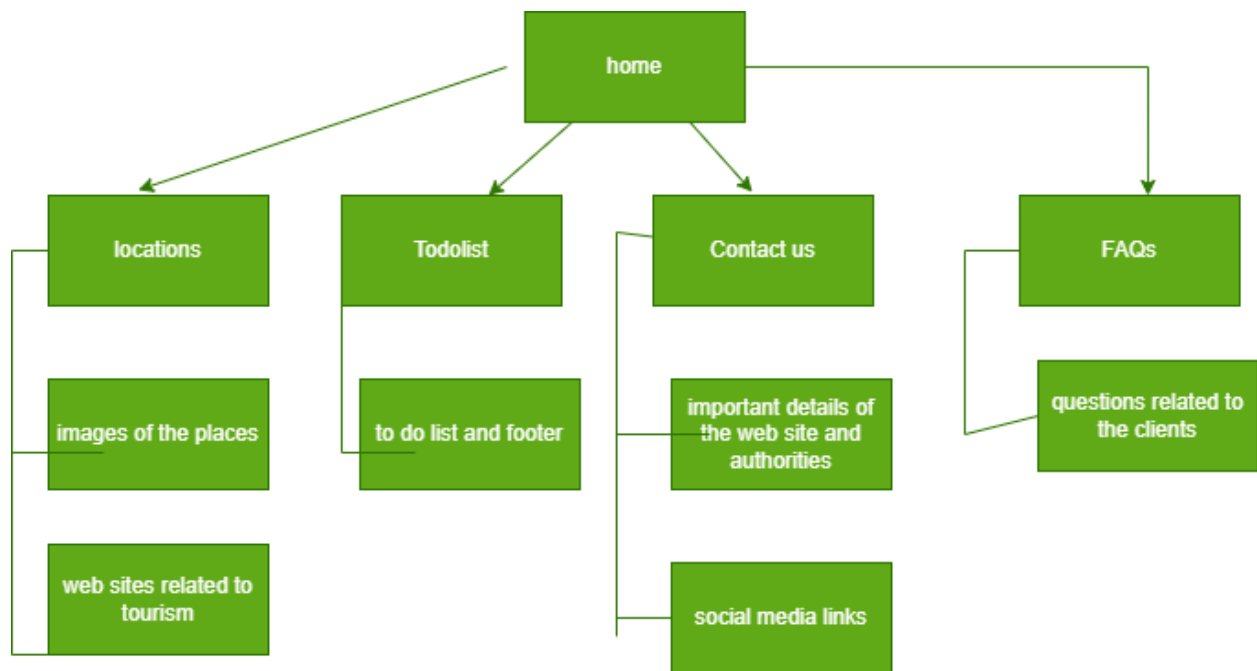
home

locations

Todolist

Contact us

FAQs

images of the places

web sites related to tourism

to do list and footer

important details of the web site and authorities

social media links

questions related to the clients